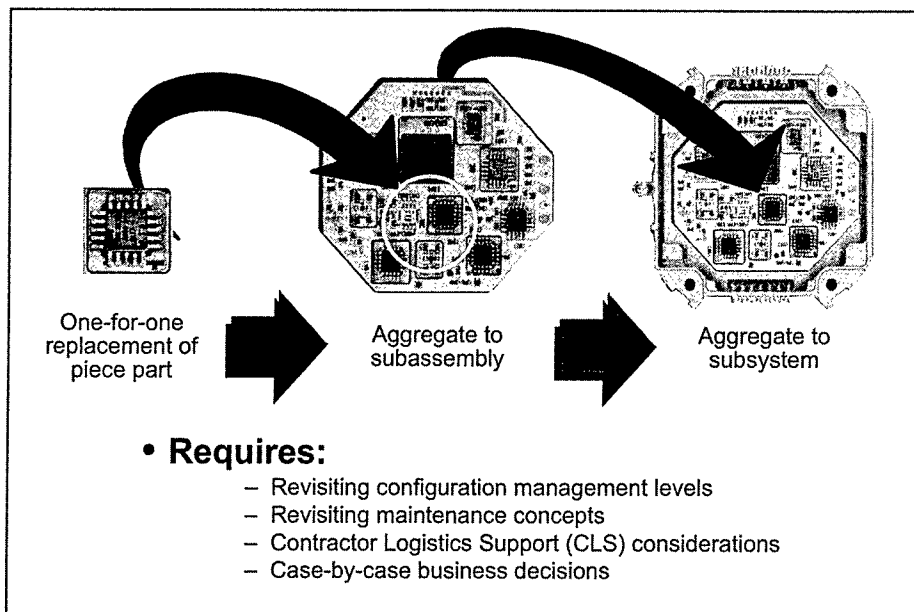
One-for-one replacement of piece part

Aggregate to subassembly

Aggregate to subsystem

• Requires:

– Revisiting configuration management levels
– Revisiting maintenance concepts
– Contractor Logistics Support (CLS) considerations
– Case-by-case business decisions